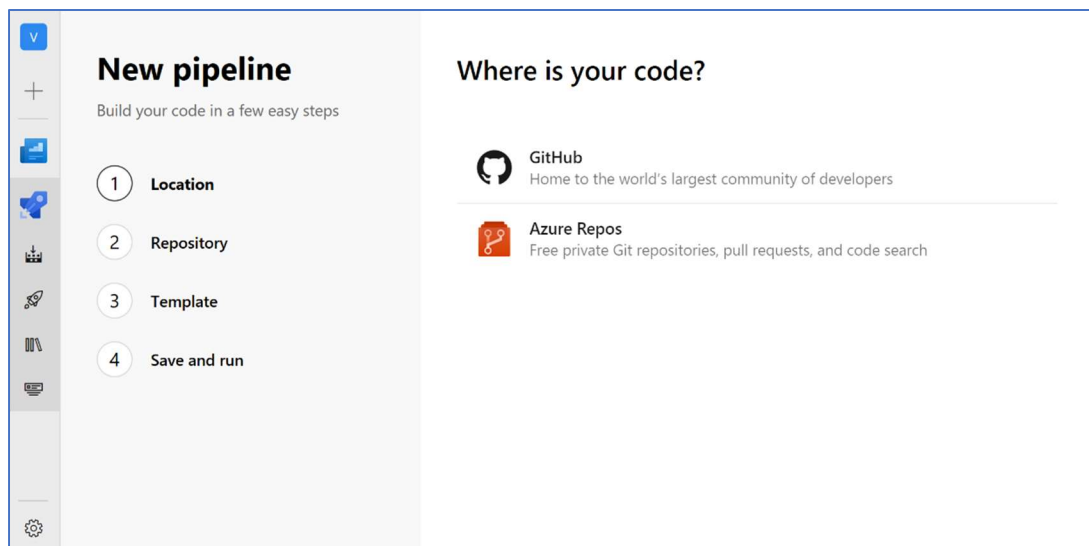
V

+

New pipeline

Build your code in a few easy steps

1 Location

2 Repository

3 Template

4 Save and run

Where is your code?

GitHub
Home to the world's largest community of developers

Azure Repos
Free private Git repositories, pull requests, and code search